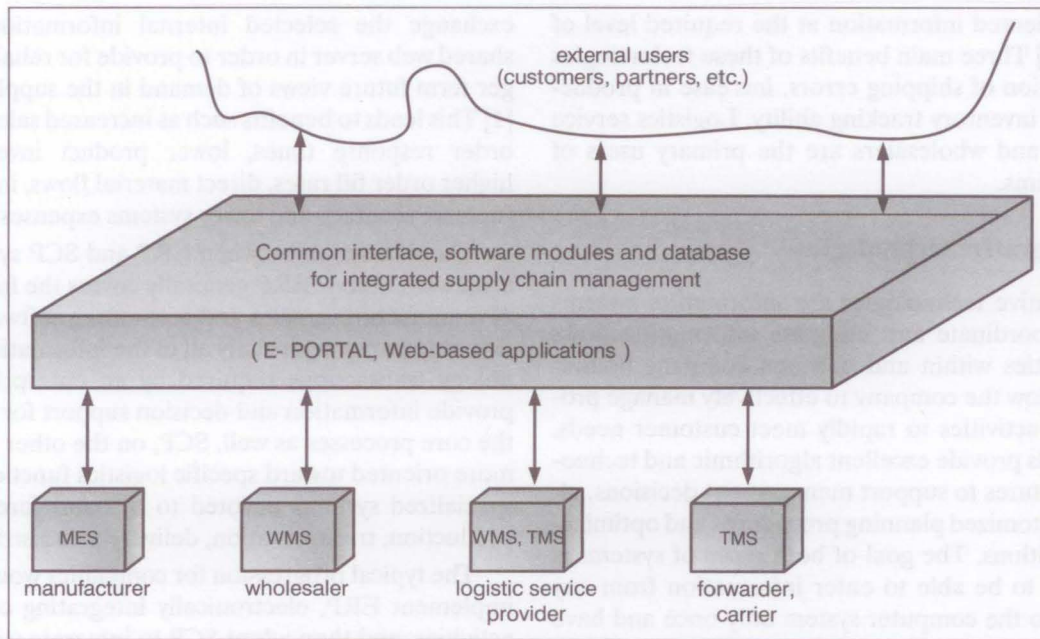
external users
(customers, partners, etc.)

Common interface, software modules and database
for integrated supply chain management

( E-PORTAL, Web-based applications )

MES
manufacturer

WMS
wholesaler

WMS, TMS
logistic service provider

TMS
forwarder, carrier